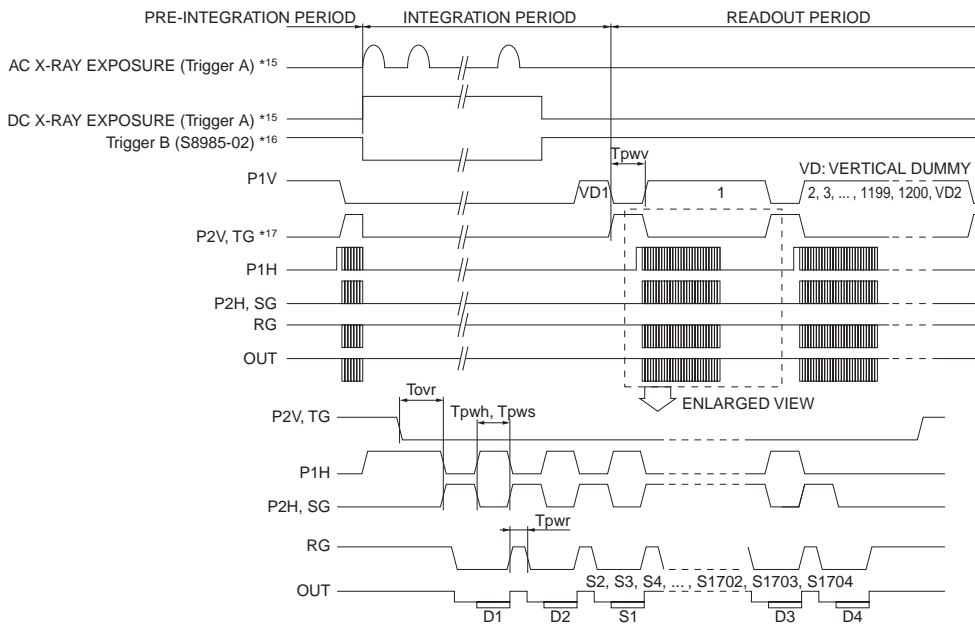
PRE-INTEGRATION PERIOD INTEGRATION PERIOD READOUT PERIOD

AC X-RAY EXPOSURE (Trigger A) *15

DC X-RAY EXPOSURE (Trigger A) *15

Trigger B (S8985-02) *16

Tpwv

VD: VERTICAL DUMMY

P1V

VD1

1

2, 3, ... , 1199, 1200, VD2

P2V, TG *17

P1H

P2H, SG

RG

OUT

ENLARGED VIEW

Tovr

Tpwh, Tpws

P2V, TG

P1H

P2H, SG

Tpwr

RG

S2, S3, S4, ... , S1702, S1703, S1704

OUT

D1 D2 S1 D3 D4